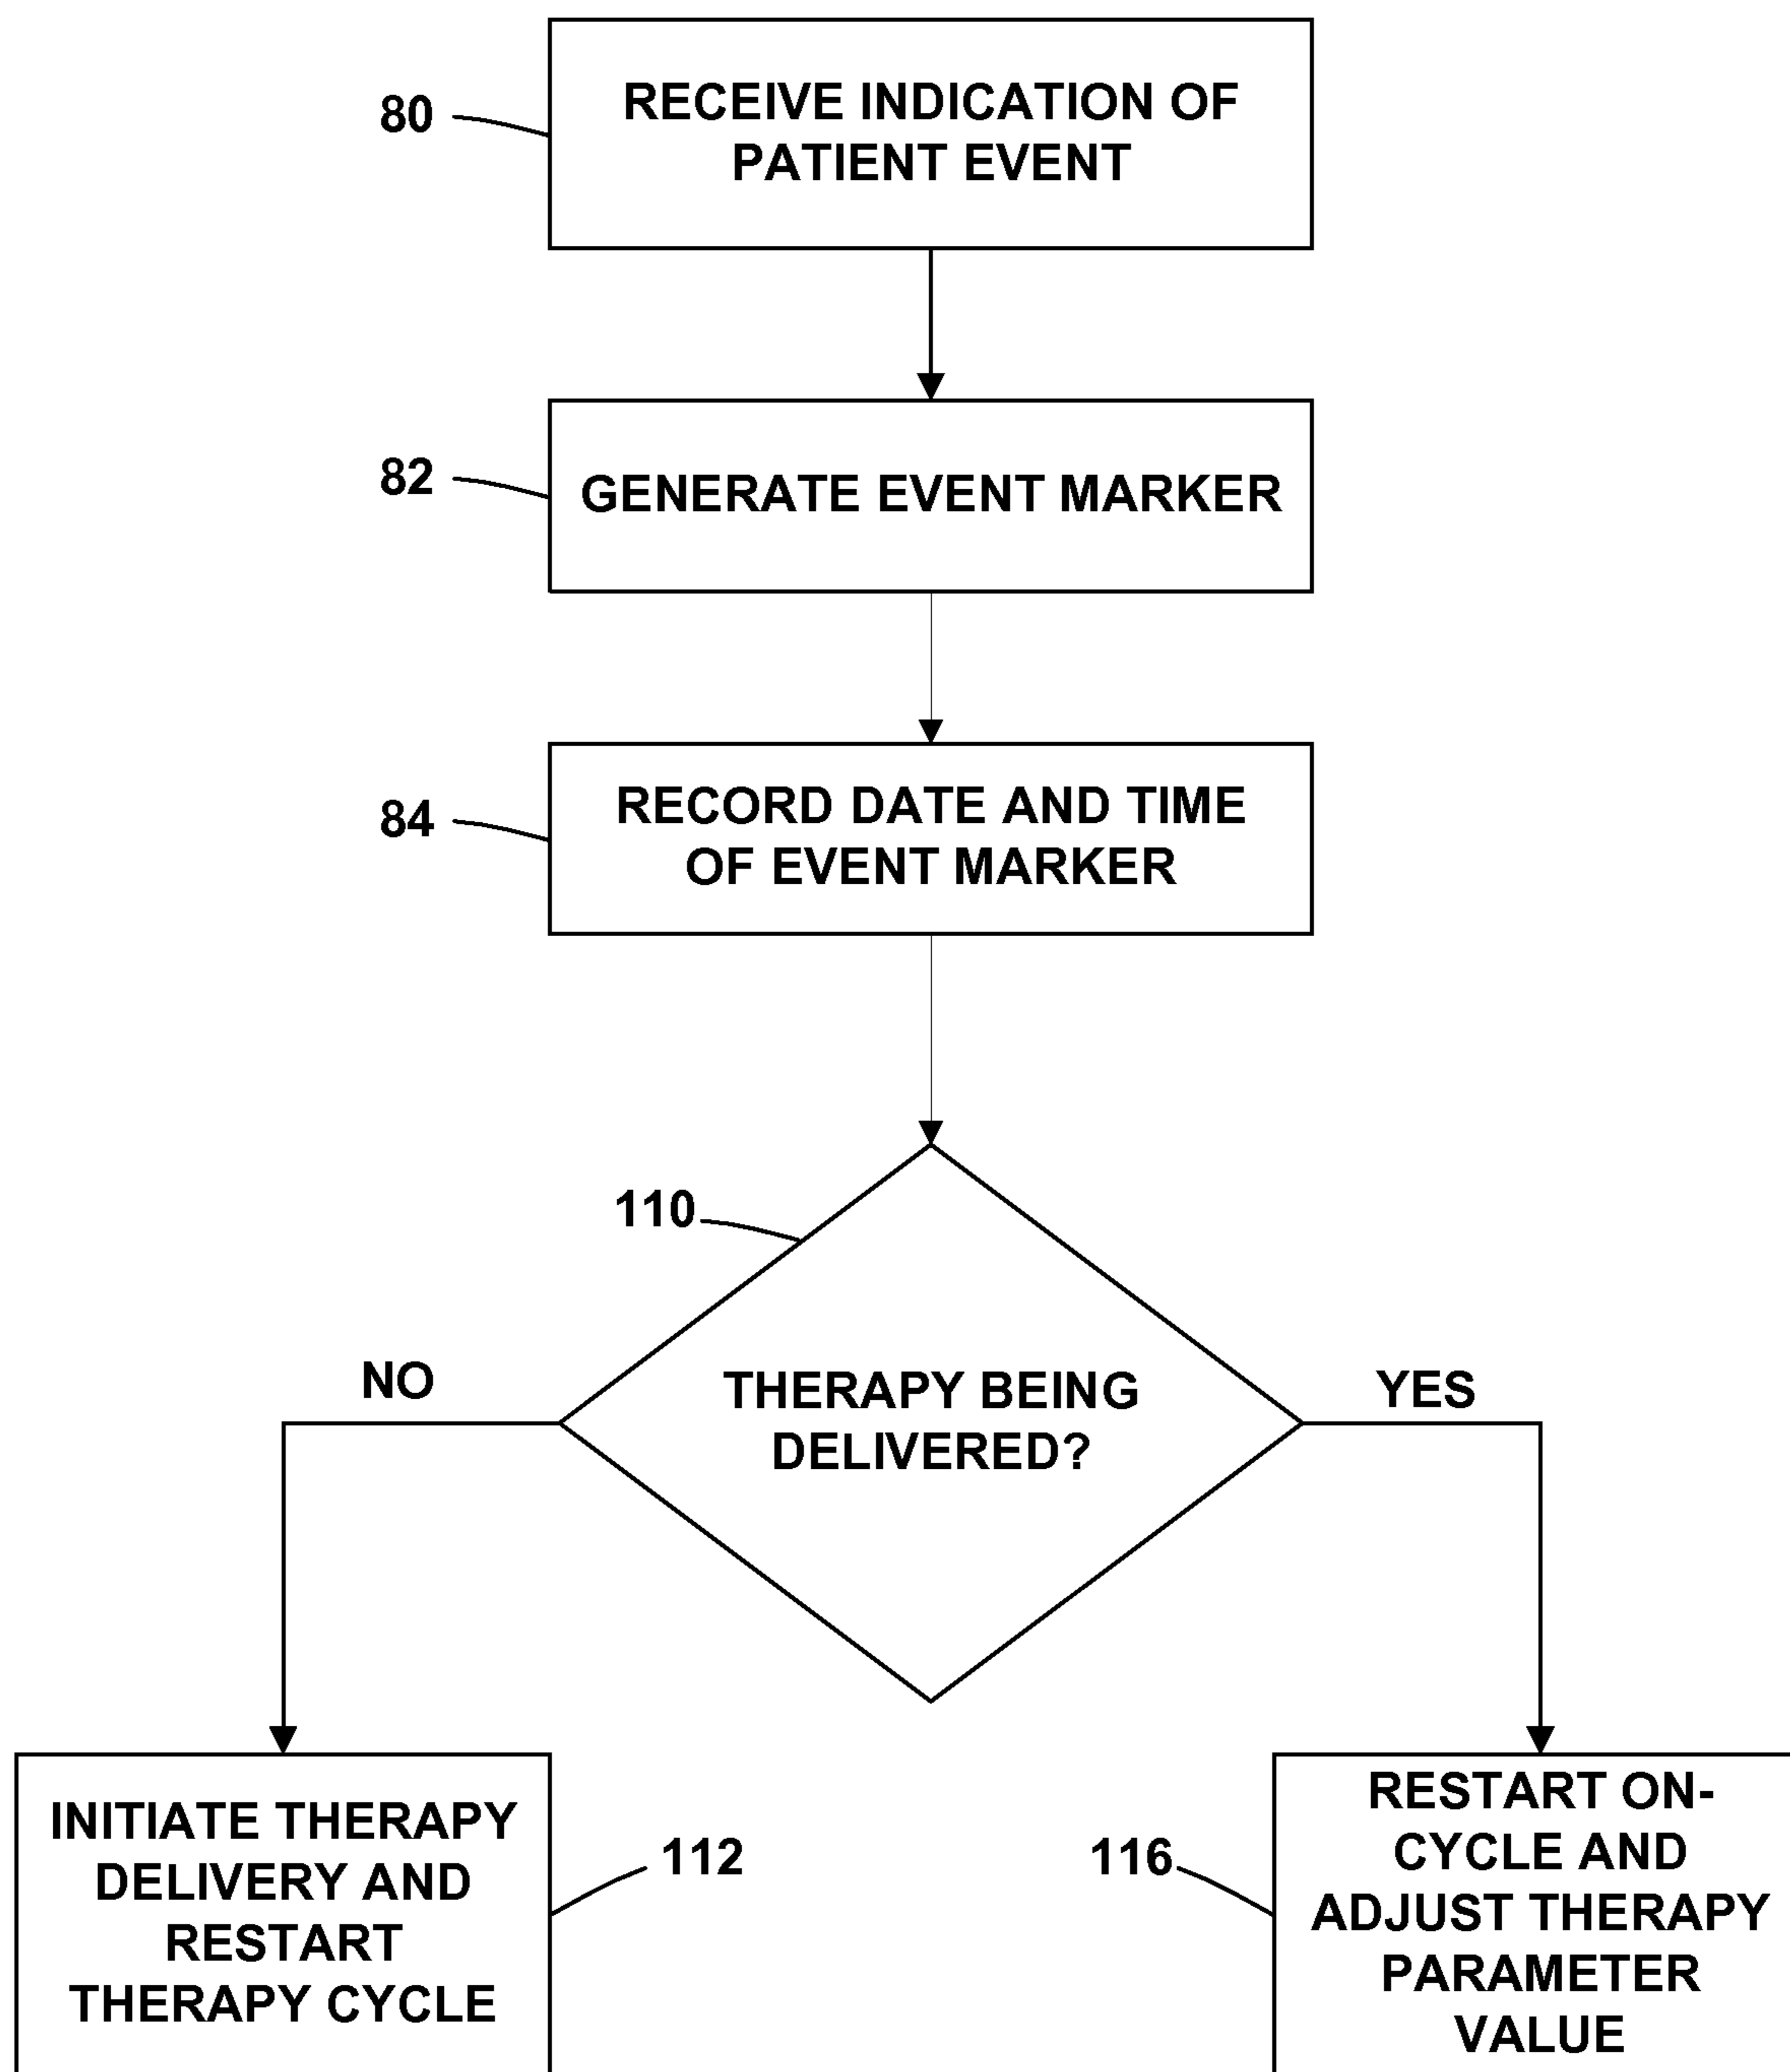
80
RECEIVE INDICATION OF PATIENT EVENT

82
GENERATE EVENT MARKER

84
RECORD DATE AND TIME OF EVENT MARKER

110
THERAPY BEING DELIVERED?

NO

YES

INITIATE THERAPY DELIVERY AND RESTART THERAPY CYCLE

112

116

RESTART ON-CYCLE AND ADJUST THERAPY PARAMETER VALUE